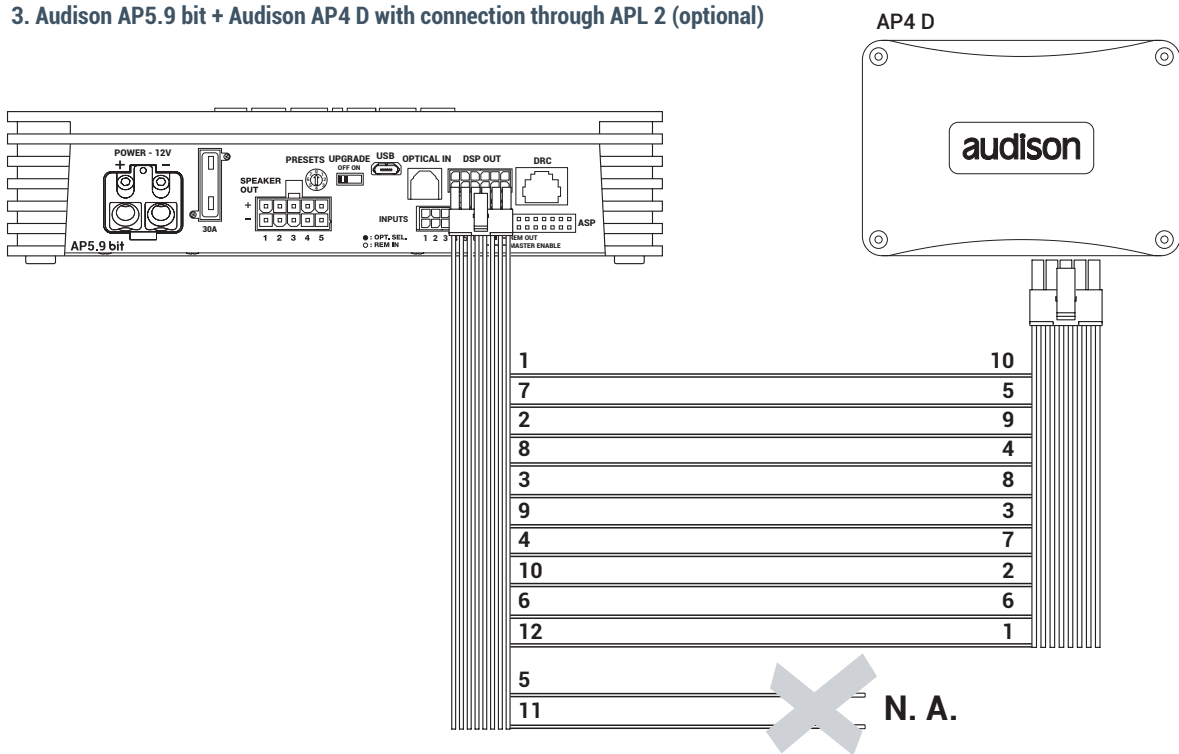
3. Audison AP5.9 bit + Audison AP4 D with connection through APL 2 (optional)

AP4 D

audison

POWER - 12V
+ −
30A
PRESETS UPGRADE
OFF ON
USB
OPTICAL IN
DSP OUT
DRC
SPEAKER OUT
+
−
1 2 3 4 5
INPUTS
1 2 3
●: OPT. SEL.
○: REM IN
REM OUT
MASTER ENABLE
ASP
AP5.9 bit

| 1 | 10 |
|---|---|
| 7 | 5 |
| 2 | 9 |
| 8 | 4 |
| 3 | 8 |
| 9 | 3 |
| 4 | 7 |
| 10 | 2 |
| 6 | 6 |
| 12 | 1 |

5
11
N. A.